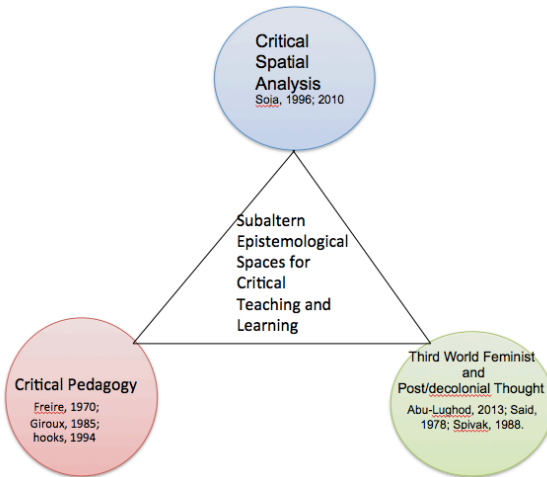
Critical Spatial Analysis
Soja, 1996; 2010

Subaltern Epistemological Spaces for Critical Teaching and Learning

Critical Pedagogy
Freire, 1970; Giroux, 1985; hooks, 1994

Third World Feminist and Post/decolonial Thought
Abu-Lughod, 2013; Said, 1978; Spivak, 1988.